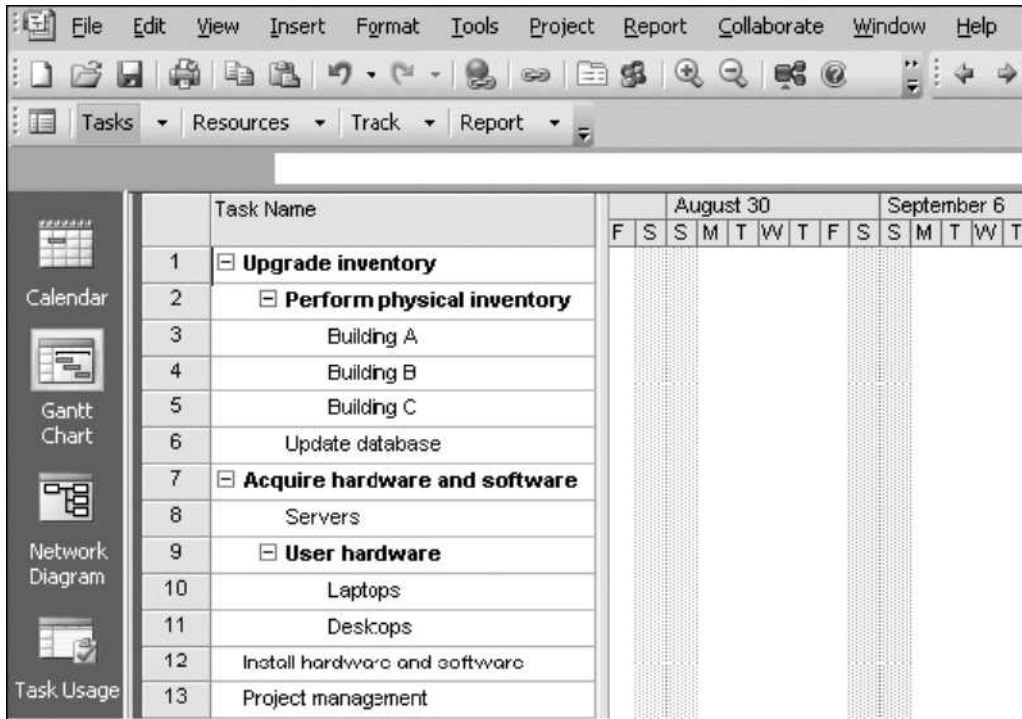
File Edit View Insert Format Tools Project Report Collaborate Window Help

Tasks ▾ Resources ▾ Track ▾ Report ▾

Calendar

Gantt Chart

Network Diagram

Task Usage

| | Task Name |
|---|---|
| 1 | ⊟ **Upgrade inventory** |
| 2 | ⊟ **Perform physical inventory** |
| 3 | Building A |
| 4 | Building B |
| 5 | Building C |
| 6 | Update database |
| 7 | ⊟ **Acquire hardware and software** |
| 8 | Servers |
| 9 | ⊟ **User hardware** |
| 10 | Laptops |
| 11 | Deskops |
| 12 | Install hardware and software |
| 13 | Project management |

August 30
F S S M T W T F S

September 6
S M T W T